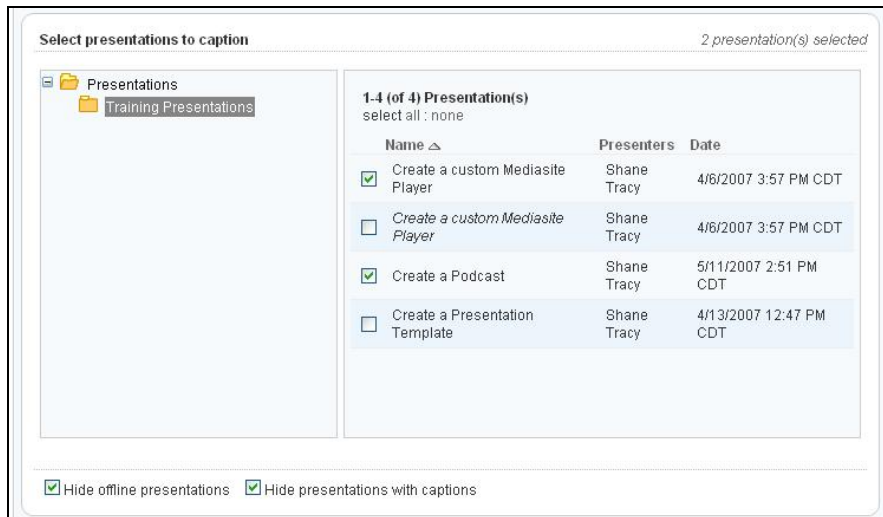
Select presentations to caption

2 presentation(s) selected

Presentations
Training Presentations

1-4 (of 4) Presentation(s)
select all : none

| | Name △ | Presenters | Date |
|---|---|---|---|
| ☑ | Create a custom Mediasite Player | Shane Tracy | 4/6/2007 3:57 PM CDT |
| ☐ | *Create a custom Mediasite Player* | Shane Tracy | 4/6/2007 3:57 PM CDT |
| ☑ | Create a Podcast | Shane Tracy | 5/11/2007 2:51 PM CDT |
| ☐ | Create a Presentation Template | Shane Tracy | 4/13/2007 12:47 PM CDT |

☑ Hide offline presentations ☑ Hide presentations with captions